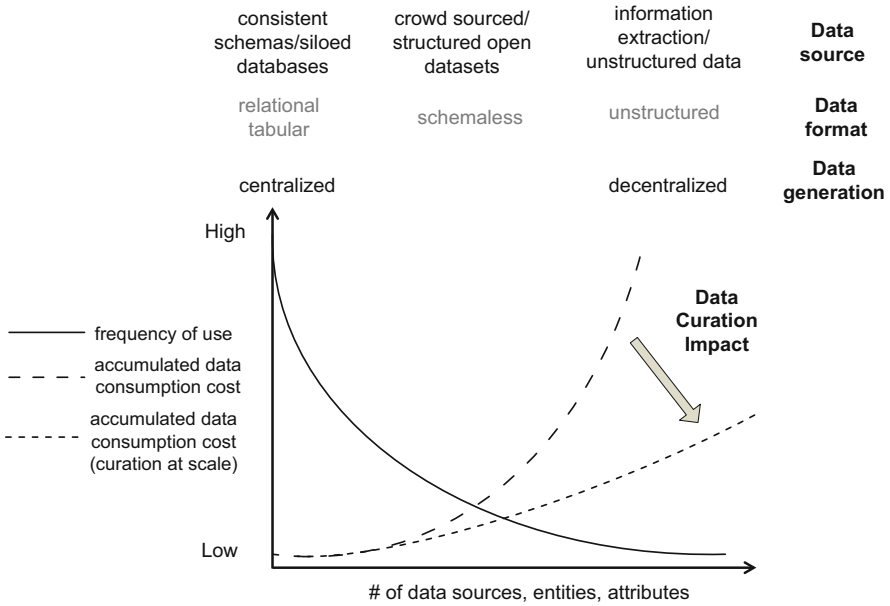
consistent schemas/siloed databases

crowd sourced/ structured open datasets

information extraction/ unstructured data

Data source

relational tabular

schemaless

unstructured

Data format

centralized

decentralized

Data generation

High

frequency of use

accumulated data consumption cost

accumulated data consumption cost (curation at scale)

Data Curation Impact

Low

# of data sources, entities, attributes